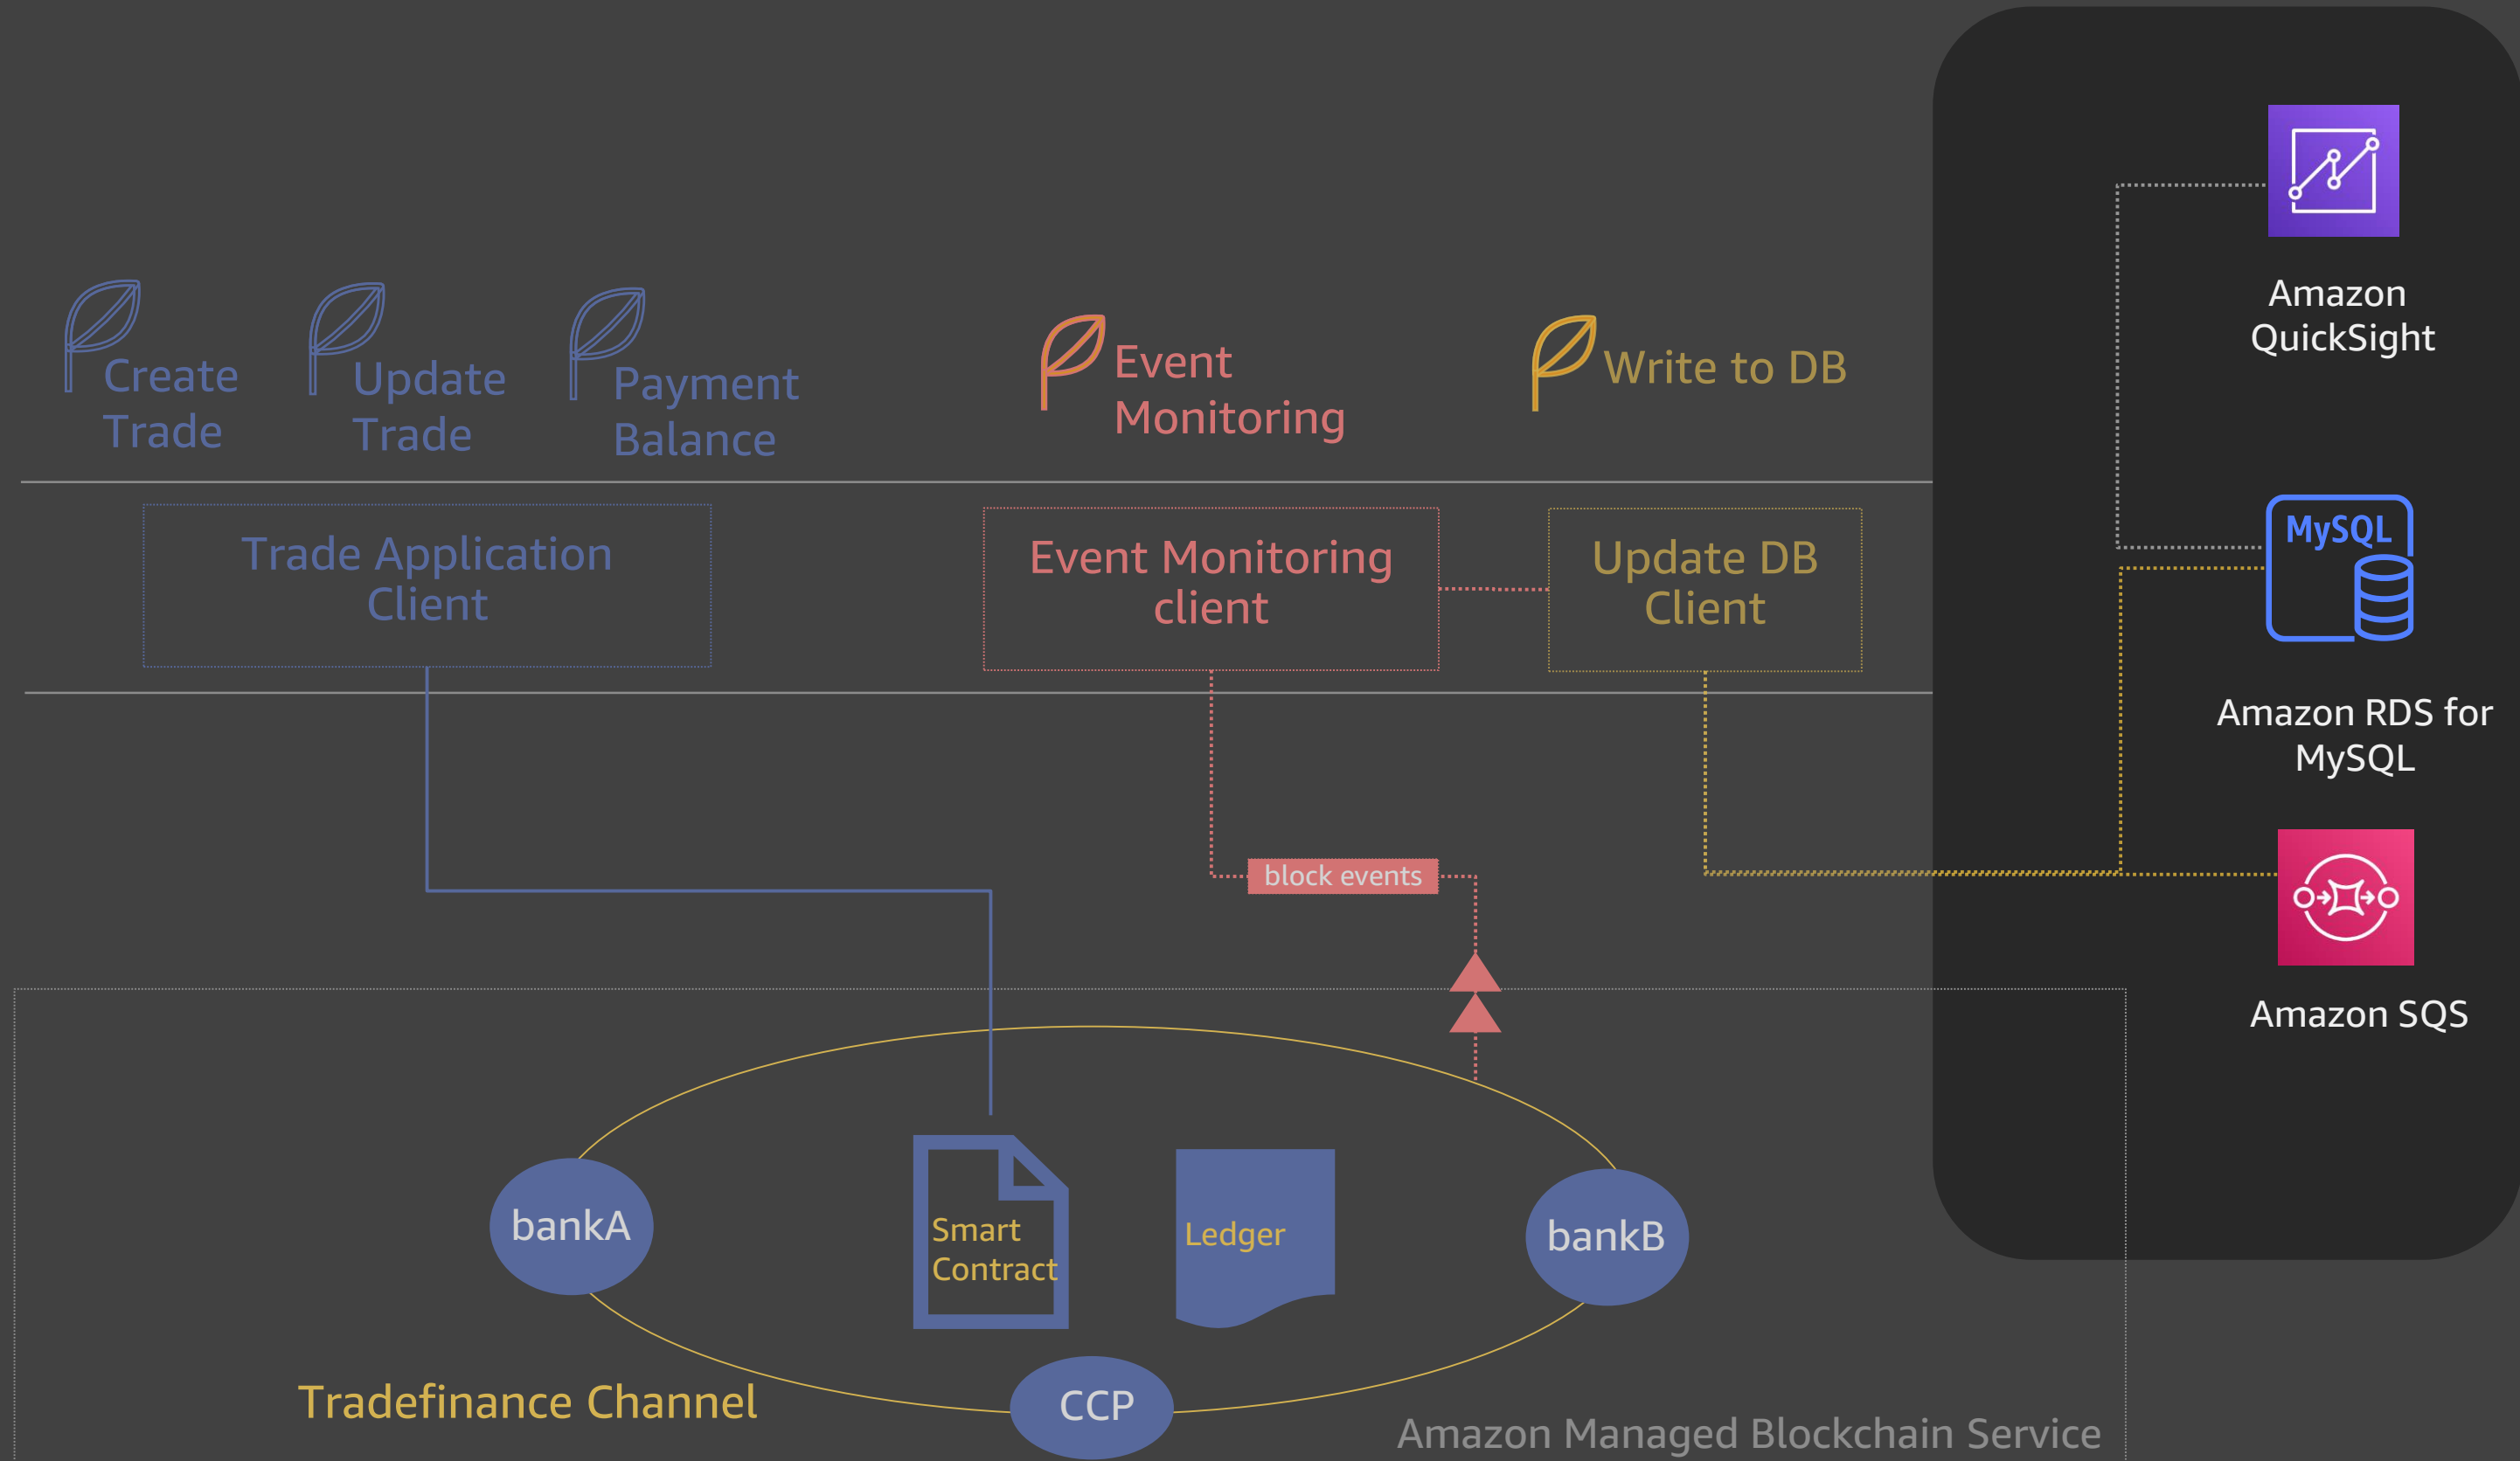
Create Trade

Update Trade

Payment Balance

Event Monitoring

Write to DB

Amazon QuickSight

Trade Application Client

Event Monitoring client

Update DB Client

MySQL

Amazon RDS for MySQL

block events

Amazon SQS

bankA

Smart Contract

Ledger

bankB

Tradefinance Channel

CCP

Amazon Managed Blockchain Service